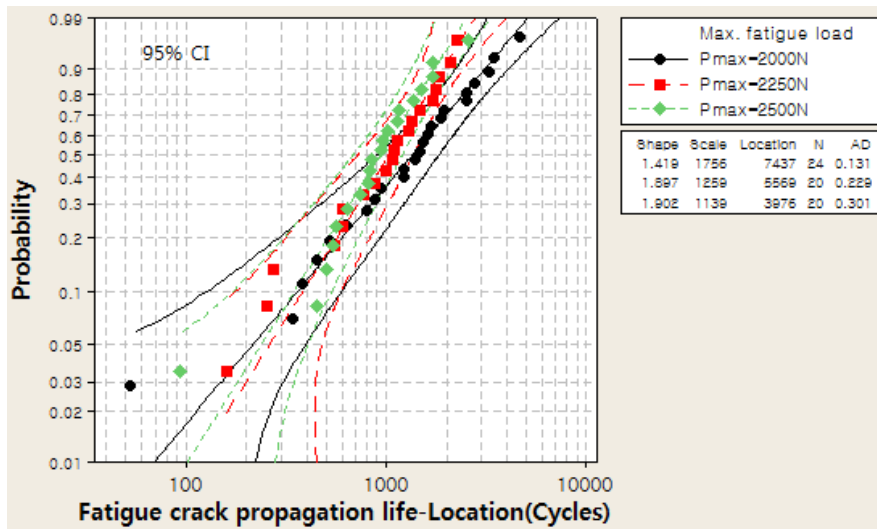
0.99
0.9
0.8
0.7
0.6
0.5
0.4
0.3
0.2
0.1
0.05
0.03
0.02
0.01

95% CI

Probability

100
1000
10000

Fatigue crack propagation life-Location(Cycles)

Max. fatigue load
Pmax=2000N
Pmax=2250N
Pmax=2500N

| Shape | Scale | Location | N | AD |
|---|---|---|---|---|
| 1.419 | 1756 | 7437 | 24 | 0.131 |
| 1.897 | 1259 | 5569 | 20 | 0.229 |
| 1.902 | 1139 | 3976 | 20 | 0.301 |